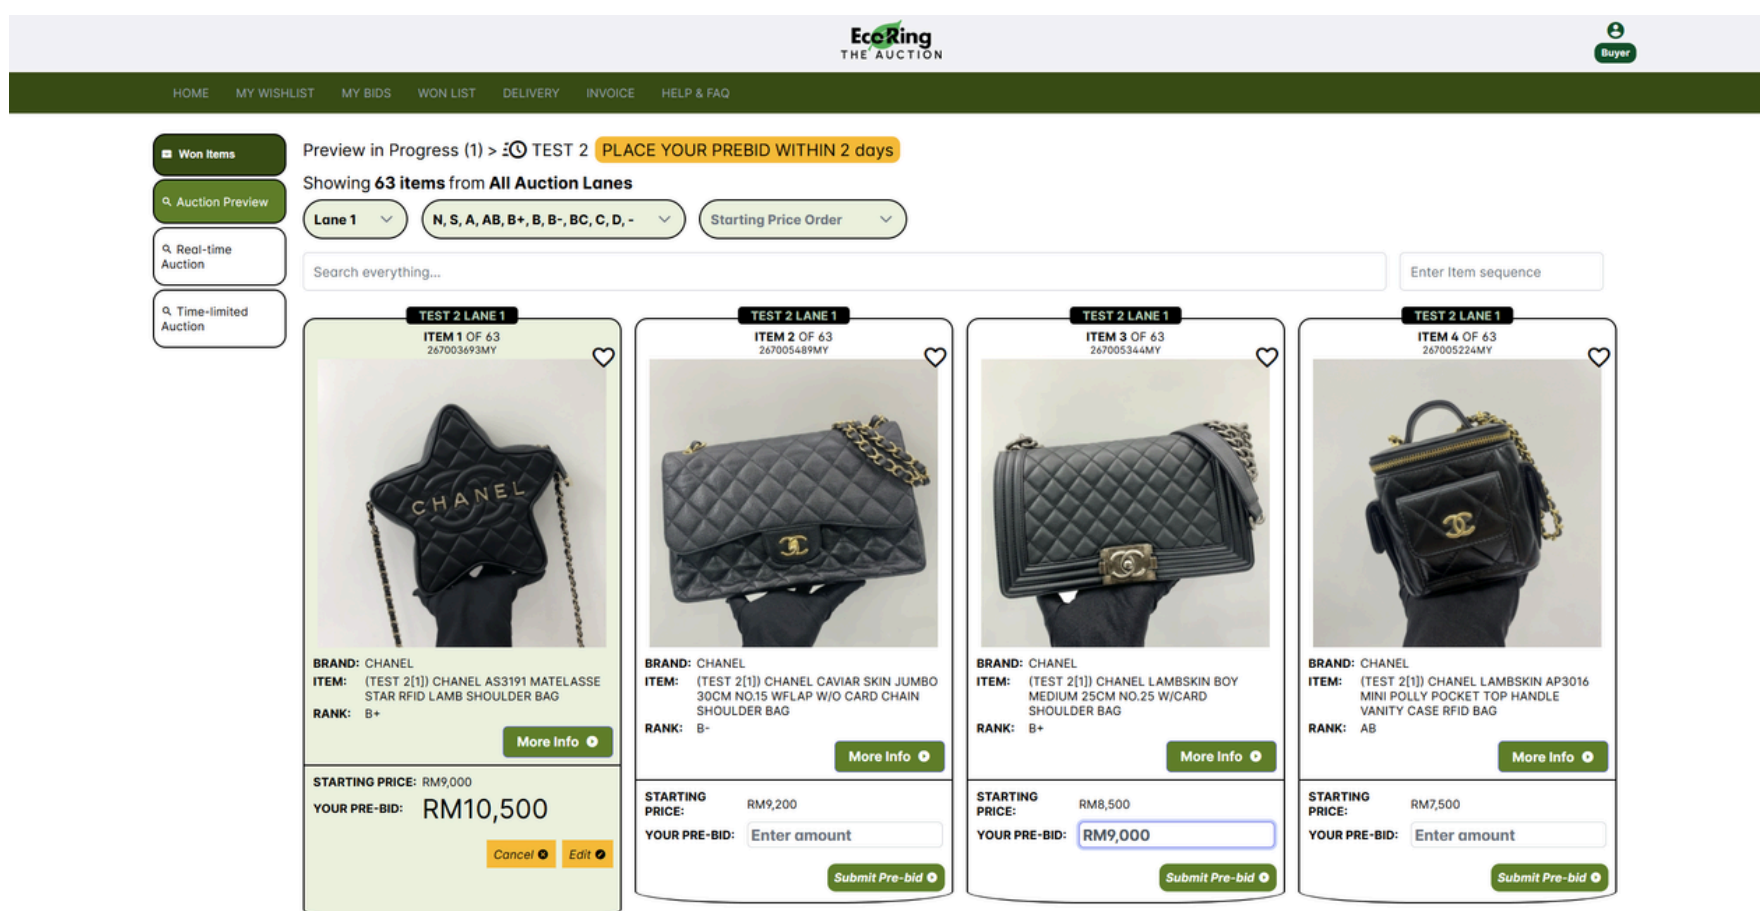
EcoRing
THE AUCTION

Buyer

HOME MY WISHLIST MY BIDS WON LIST DELIVERY INVOICE HELP & FAQ

Won Items
Auction Preview
Real-time Auction
Time-limited Auction

Preview in Progress (1) > TEST 2 PLACE YOUR PREBID WITHIN 2 days

Showing 63 items from All Auction Lanes

Lane 1
N, S, A, AB, B+, B, B-, BC, C, D, -
Starting Price Order

Search everything...
Enter Item sequence

TEST 2 LANE 1
ITEM 1 OF 63
267003693MY
BRAND: CHANEL
ITEM: (TEST 2[1]) CHANEL AS3191 MATELASSE STAR RFID LAMB SHOULDER BAG
RANK: B+
More Info
STARTING PRICE: RM9,000
YOUR PRE-BID: RM10,500
Cancel Edit

TEST 2 LANE 1
ITEM 2 OF 63
267005489MY
BRAND: CHANEL
ITEM: (TEST 2[1]) CHANEL CAVIAR SKIN JUMBO 30CM NO.15 WFLAP W/O CARD CHAIN SHOULDER BAG
RANK: B-
More Info
STARTING PRICE: RM9,200
YOUR PRE-BID: Enter amount
Submit Pre-bid

TEST 2 LANE 1
ITEM 3 OF 63
267005344MY
BRAND: CHANEL
ITEM: (TEST 2[1]) CHANEL LAMBSKIN BOY MEDIUM 25CM NO.25 W/CARD SHOULDER BAG
RANK: B+
More Info
STARTING PRICE: RM8,500
YOUR PRE-BID: RM9,000
Submit Pre-bid

TEST 2 LANE 1
ITEM 4 OF 63
267005224MY
BRAND: CHANEL
ITEM: (TEST 2[1]) CHANEL LAMBSKIN AP3016 MINI POLLY POCKET TOP HANDLE VANITY CASE RFID BAG
RANK: AB
More Info
STARTING PRICE: RM7,500
YOUR PRE-BID: Enter amount
Submit Pre-bid